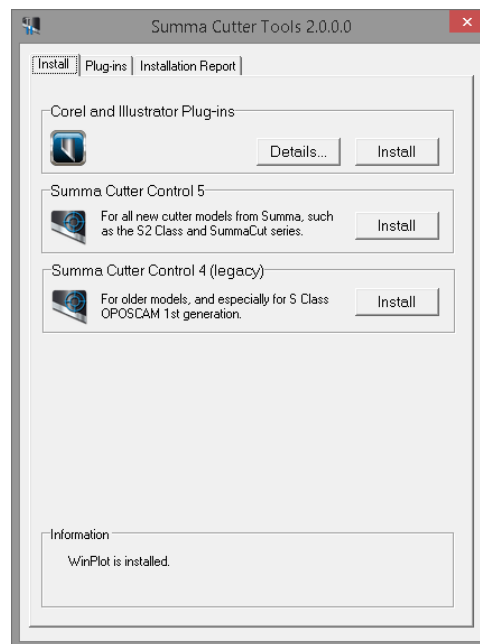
Summa Cutter Tools 2.0.0.0

Install | Plug-ins | Installation Report

Corel and Illustrator Plug-ins

Details... Install

Summa Cutter Control 5

For all new cutter models from Summa, such as the S2 Class and SummaCut series.

Install

Summa Cutter Control 4 (legacy)

For older models, and especially for S Class OPOSCAM 1st generation.

Install

Information

WinPlot is installed.